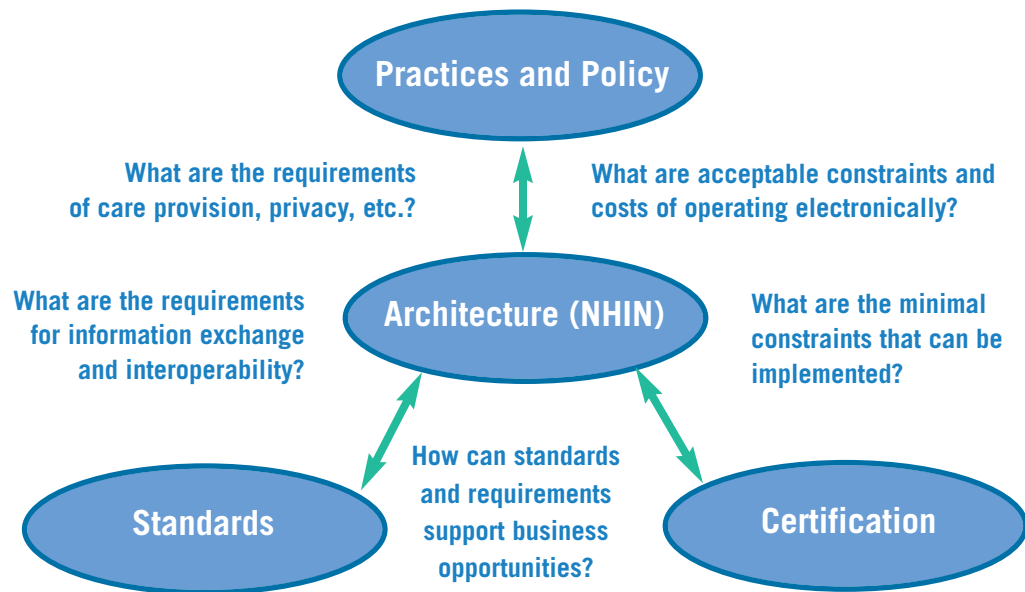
Practices and Policy

What are the requirements of care provision, privacy, etc.?

What are acceptable constraints and costs of operating electronically?

What are the requirements for information exchange and interoperability?

Architecture (NHIN)

What are the minimal constraints that can be implemented?

How can standards and requirements support business opportunities?

Standards

Certification